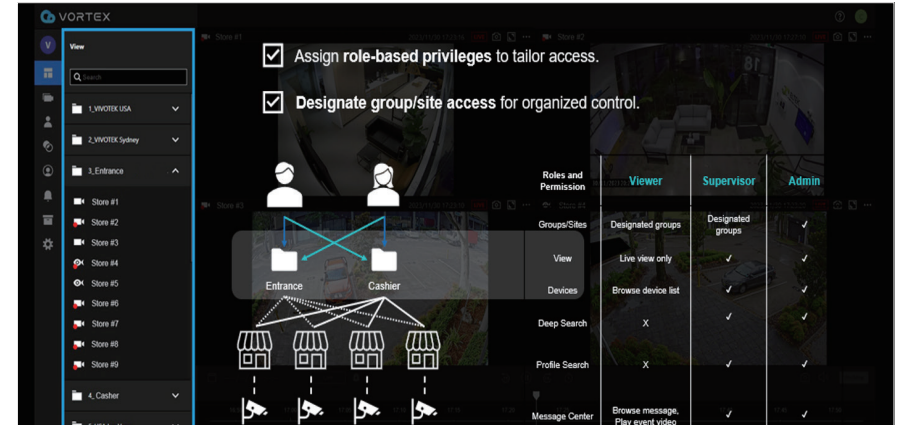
VORTEX

View

Search

1_VIVOTEK USA

2_VIVOTEK Sydney

3_Entrance

Store #1

Store #2

Store #3

Store #4

Store #5

Store #6

Store #7

Store #8

Store #9

4_Casher

Store #1

Store #2

Store #3

Assign **role-based privileges** to tailor access.

**Designate group/site access** for organized control.

Entrance

Cashier

| Roles and Permission | Viewer | Supervisor | Admin |
|---|---|---|---|
| Groups/Sites | Designated groups | Designated groups | ✓ |
| View | Live view only | ✓ | ✓ |
| Devices | Browse device list | ✓ | ✓ |
| Deep Search | X | ✓ | ✓ |
| Profile Search | X | ✓ | ✓ |
| Message Center | Browse message, Play event video | ✓ | ✓ |